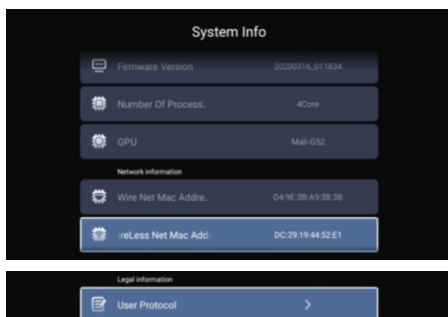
System Info

Firmware Version 20200316_011834

Number Of Process.. 4Core

GPU Mali-G52

Network information

Wire Net Mac Addre.. D4:9E:3B:A9:38:38

ireLess Net Mac Add DC:29:19:44:52:E1

Legal information

User Protocol >